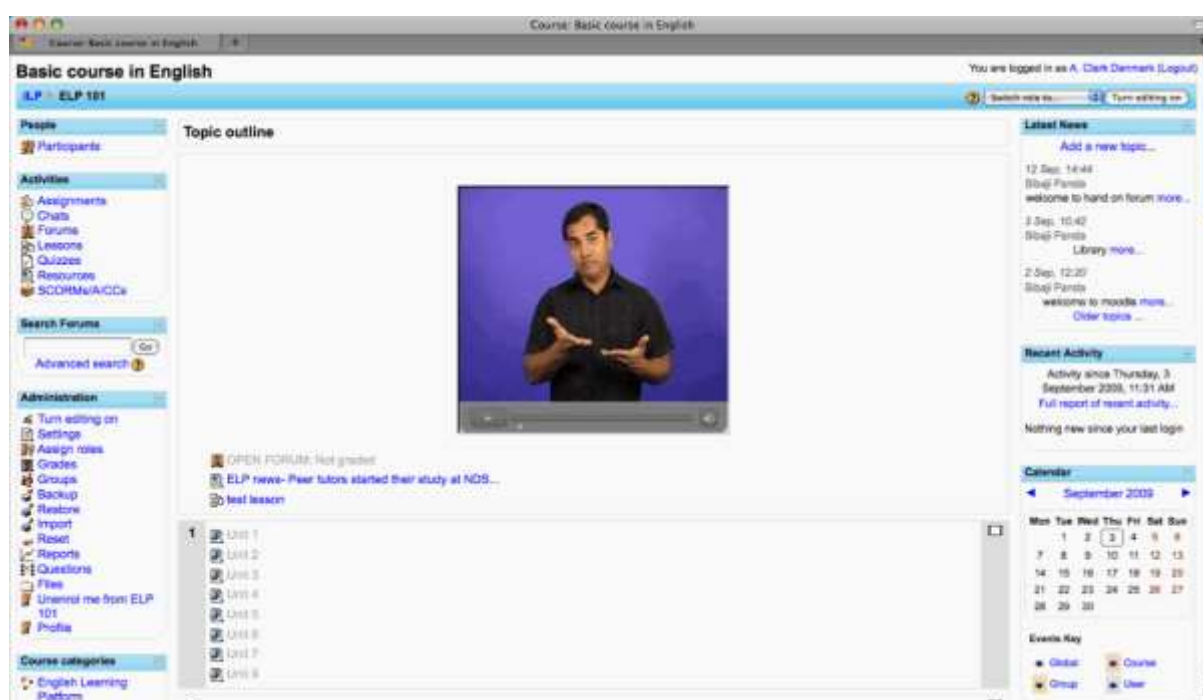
Course: Basic course in English

Course: Basic course in English

Basic course in English

You are logged in as A. Clark Denmark (Logout)

ELP ► ELP 101

Switch role to... Turn editing on

People
Participants

Activities
Assignments
Chats
Forums
Lessons
Quizzes
Resources
SCORMs/AICCs

Search Forums
Go
Advanced search

Administration
Turn editing on
Settings
Assign roles
Grades
Groups
Backup
Restore
Import
Reset
Reports
Questions
Files
Unenrol me from ELP 101
Profile

Course categories
English Learning Platform

Topic outline

OPEN FORUM: Not graded
ELP news- Peer tutors started their study at NDS...
test lesson

1
Unit 1
Unit 2
Unit 3
Unit 4
Unit 5
Unit 6
Unit 7
Unit 8

Latest News
Add a new topic...
12 Sep, 14:44
Sibaji Panda
welcome to hand on forum more...
3 Sep, 10:42
Sibaji Panda
Library more...
2 Sep, 12:20
Sibaji Panda
welcome to moodle more...
Older topics ...

Recent Activity
Activity since Thursday, 3 September 2009, 11:31 AM
Full report of recent activity...
Nothing new since your last login

Calendar
◄ September 2009 ►

| Mon | Tue | Wed | Thu | Fri | Sat | Sun |
|---|---|---|---|---|---|---|
| | 1 | 2 | 3 | 4 | 5 | 6 |
| 7 | 8 | 9 | 10 | 11 | 12 | 13 |
| 14 | 15 | 16 | 17 | 18 | 19 | 20 |
| 21 | 22 | 23 | 24 | 25 | 26 | 27 |
| 28 | 29 | 30 | | | | |

Events Key
Global
Course
Group
User